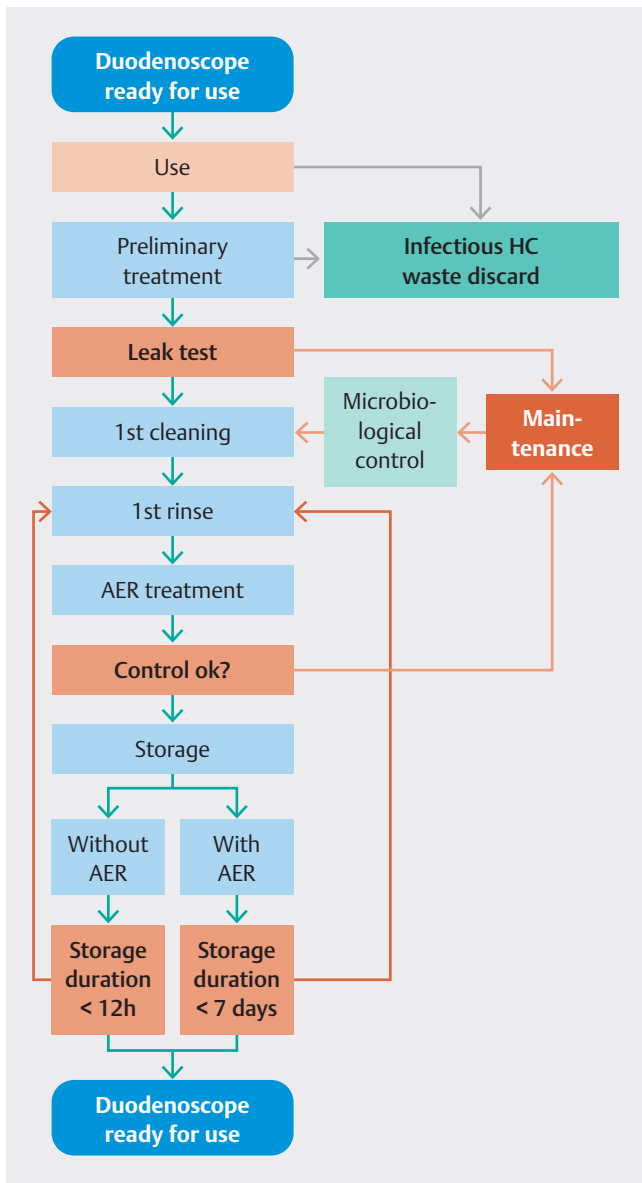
Duodenoscope ready for use

Use

Preliminary treatment

Infectious HC waste discard

Leak test

Microbiological control

Maintenance

1st cleaning

1st rinse

AER treatment

Control ok?

Storage

Without AER

With AER

Storage duration < 12h

Storage duration < 7 days

Duodenoscope ready for use